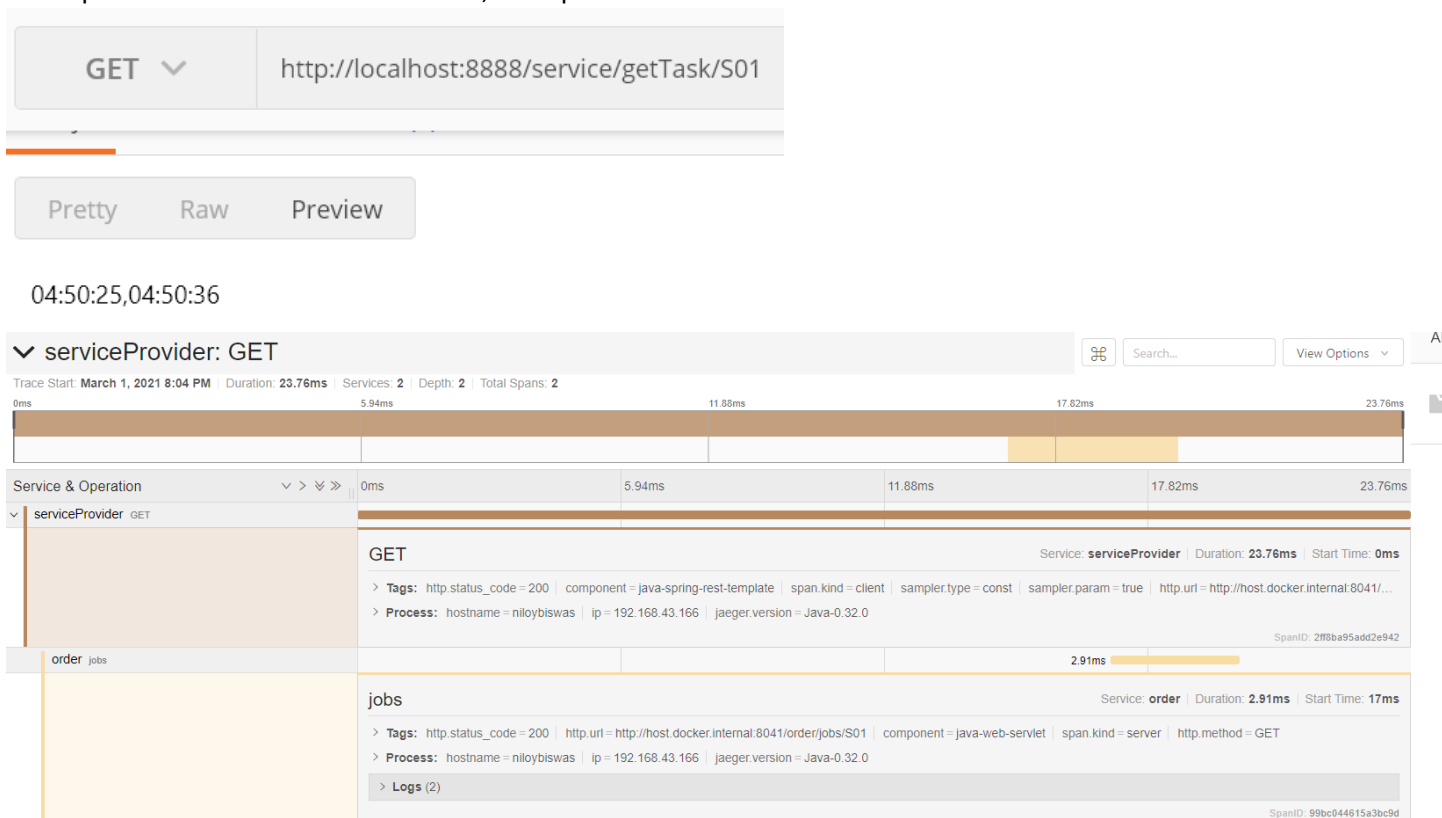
GET

http://localhost:8888/service/getTask/S01

Pretty Raw Preview

04:50:25,04:50:36

serviceProvider: GET

Search...

View Options

Trace Start: March 1, 2021 8:04 PM | Duration: 23.76ms | Services: 2 | Depth: 2 | Total Spans: 2

0ms 5.94ms 11.88ms 17.82ms 23.76ms

Service & Operation

0ms 5.94ms 11.88ms 17.82ms 23.76ms

serviceProvider GET

GET

Service: serviceProvider | Duration: 23.76ms | Start Time: 0ms

Tags: http.status_code = 200 | component = java-spring-rest-template | span.kind = client | sampler.type = const | sampler.param = true | http.url = http://host.docker.internal:8041/...

Process: hostname = niloybiswas | ip = 192.168.43.166 | jaeger.version = Java-0.32.0

SpanID: 2ff8ba95add2e942

order jobs

2.91ms

jobs

Service: order | Duration: 2.91ms | Start Time: 17ms

Tags: http.status_code = 200 | http.url = http://host.docker.internal:8041/order/jobs/S01 | component = java-web-servlet | span.kind = server | http.method = GET

Process: hostname = niloybiswas | ip = 192.168.43.166 | jaeger.version = Java-0.32.0

Logs (2)

SpanID: 99bc044615a3bc9d